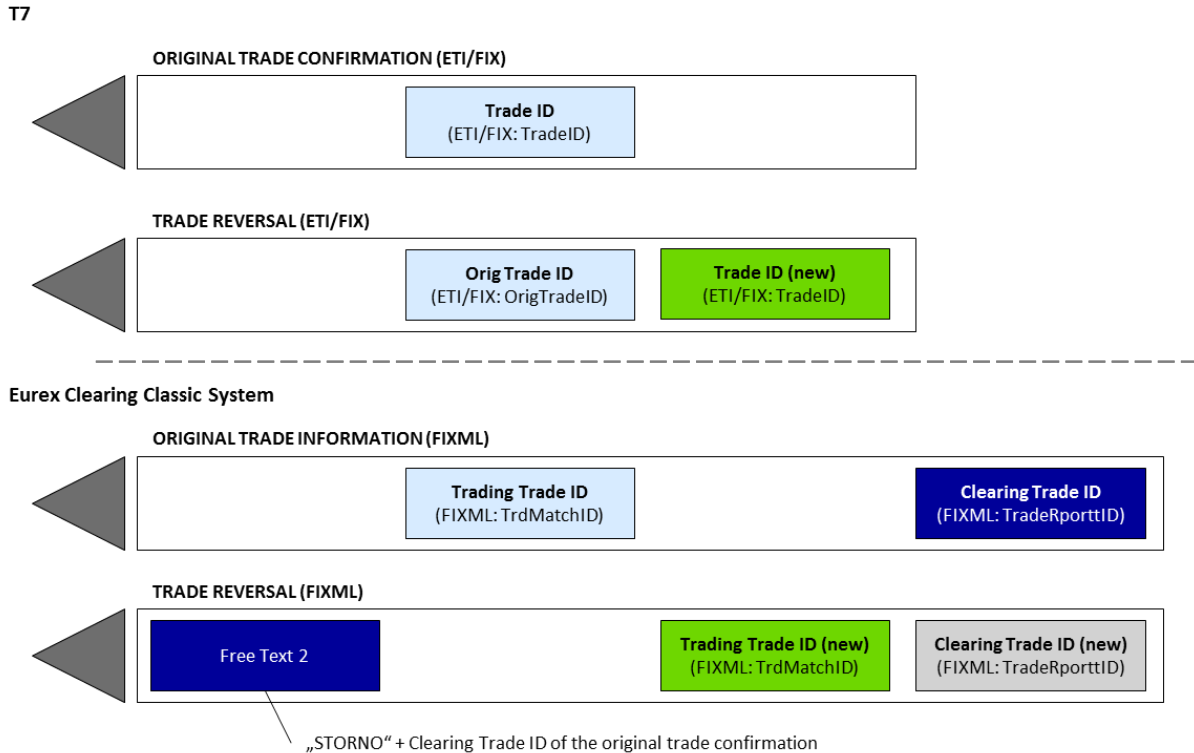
T7

ORIGINAL TRADE CONFIRMATION (ETI/FIX)

Trade ID
(ETI/FIX: TradeID)

TRADE REVERSAL (ETI/FIX)

Orig Trade ID
(ETI/FIX: OrigTradeID)

Trade ID (new)
(ETI/FIX: TradeID)

Eurex Clearing Classic System

ORIGINAL TRADE INFORMATION (FIXML)

Trading Trade ID
(FIXML: TrdMatchID)

Clearing Trade ID
(FIXML: TradeRporttID)

TRADE REVERSAL (FIXML)

Free Text 2

Trading Trade ID (new)
(FIXML: TrdMatchID)

Clearing Trade ID (new)
(FIXML: TradeRporttID)

„STORNO“ + Clearing Trade ID of the original trade confirmation